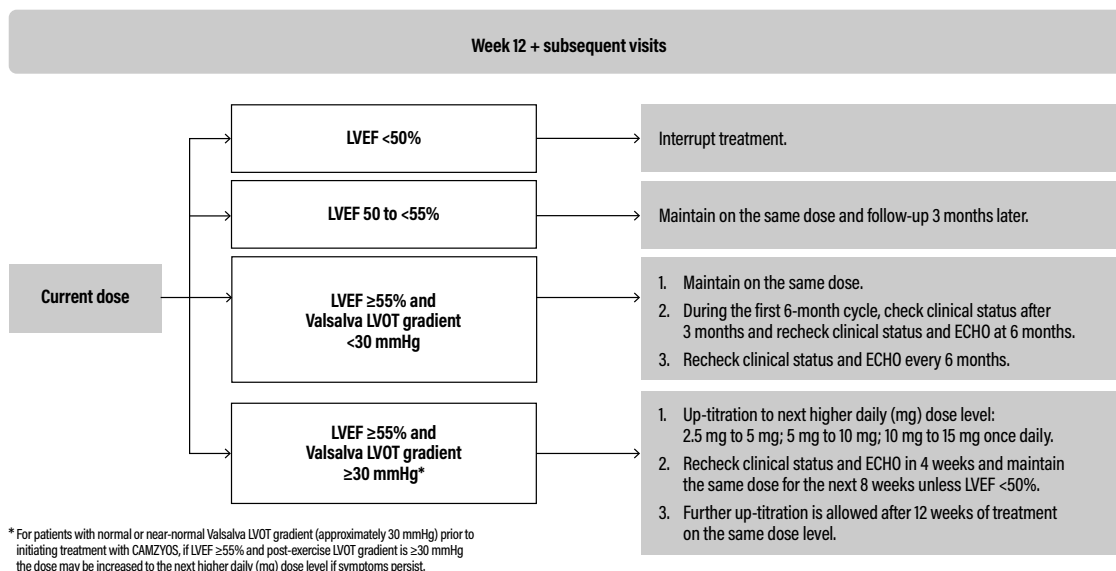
Week 12 + subsequent visits

Current dose

LVEF <50%

Interrupt treatment.

LVEF 50 to <55%

Maintain on the same dose and follow-up 3 months later.

LVEF ≥55% and Valsalva LVOT gradient <30 mmHg

1. Maintain on the same dose.
2. During the first 6-month cycle, check clinical status after 3 months and recheck clinical status and ECHO at 6 months.
3. Recheck clinical status and ECHO every 6 months.

LVEF ≥55% and Valsalva LVOT gradient ≥30 mmHg*

1. Up-titration to next higher daily (mg) dose level: 2.5 mg to 5 mg; 5 mg to 10 mg; 10 mg to 15 mg once daily.
2. Recheck clinical status and ECHO in 4 weeks and maintain the same dose for the next 8 weeks unless LVEF <50%.
3. Further up-titration is allowed after 12 weeks of treatment on the same dose level.

* For patients with normal or near-normal Valsalva LVOT gradient (approximately 30 mmHg) prior to initiating treatment with CAMZYOS, if LVEF ≥55% and post-exercise LVOT gradient is ≥30 mmHg the dose may be increased to the next higher daily (mg) dose level if symptoms persist.